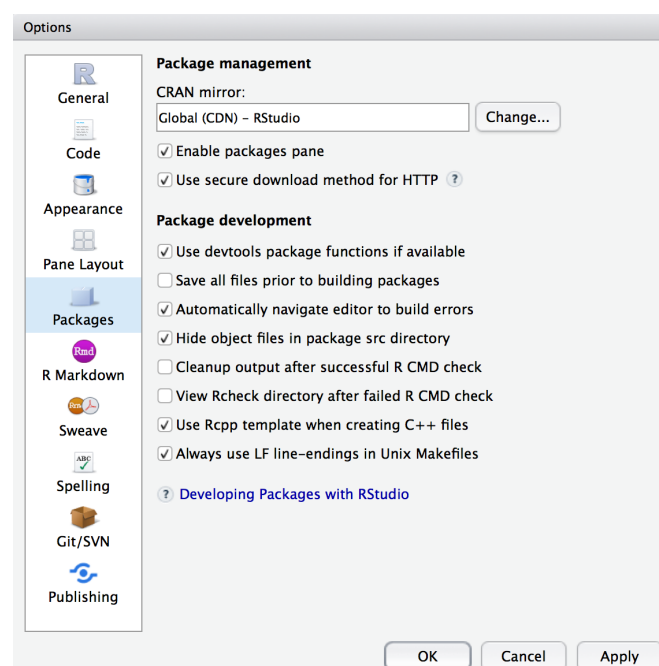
Options

General
Code
Appearance
Pane Layout
Packages
Rmd
R Markdown
Sweave
ABC
Spelling
Git/SVN
Publishing

Package management

CRAN mirror:

Global (CDN) - RStudio

Change...

Enable packages pane

Use secure download method for HTTP ?

Package development

Use devtools package functions if available

Save all files prior to building packages

Automatically navigate editor to build errors

Hide object files in package src directory

Cleanup output after successful R CMD check

View Rcheck directory after failed R CMD check

Use Rcpp template when creating C++ files

Always use LF line-endings in Unix Makefiles

? Developing Packages with RStudio

OK Cancel Apply